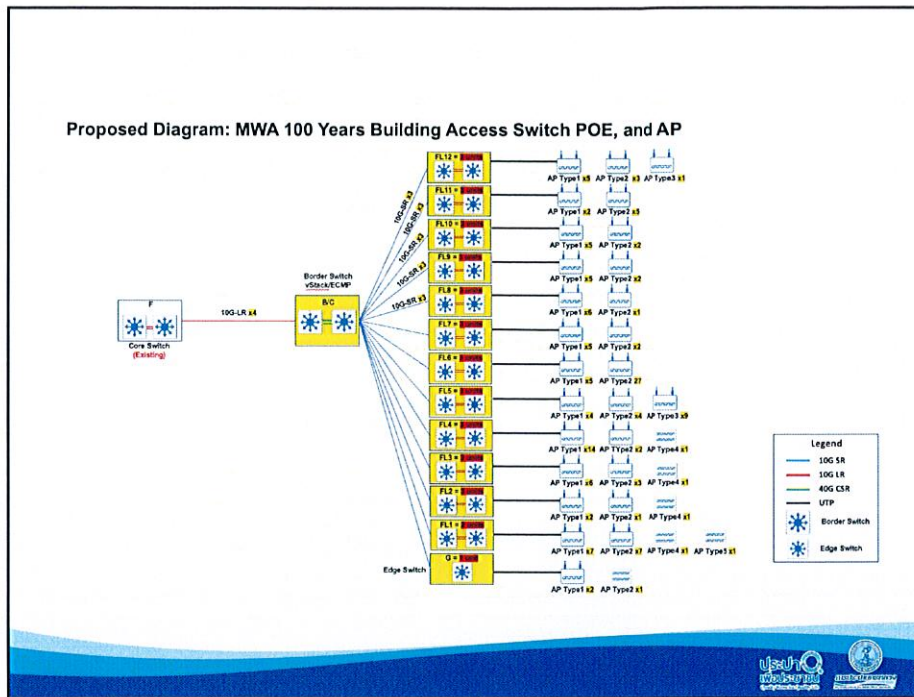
Proposed Diagram: MWA 100 Years Building Access Switch POE, and AP

F

Core Switch
(Existing)

10G-LR x4

Border Switch
vStack/ECMP

B/C

10G-SR x3
10G-SR x3
10G-SR x3
10G-SR x3
10G-SR x3

FL12 = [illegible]
FL11 = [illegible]
FL10 = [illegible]
FL9 = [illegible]
FL8 = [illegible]
FL7 = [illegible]
FL6 = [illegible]
FL5 = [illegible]
FL4 = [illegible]
FL3 = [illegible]
FL2 = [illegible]
FL1 = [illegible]
G = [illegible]

Edge Switch

AP Type1 x5 AP Type2 x3 AP Type3 x1
AP Type1 x2 AP Type2 x5
AP Type1 x5 AP Type2 x2
AP Type1 x5 AP Type2 x2
AP Type1 x6 AP Type2 x1
AP Type1 x5 AP Type2 x2
AP Type1 x5 AP Type2 27
AP Type1 x4 AP Type2 x4 AP Type3 x9
AP Type1 x14 AP Type2 x2 AP Type4 x1
AP Type1 x6 AP Type2 x3 AP Type4 x1
AP Type1 x2 AP Type2 x1 AP Type4 x1
AP Type1 x7 AP Type2 x7 AP Type4 x1 AP Type5 x1
AP Type1 x2 AP Type2 x1

Legend
10G SR
10G LR
40G CSR
UTP
Border Switch
Edge Switch

ประปา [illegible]